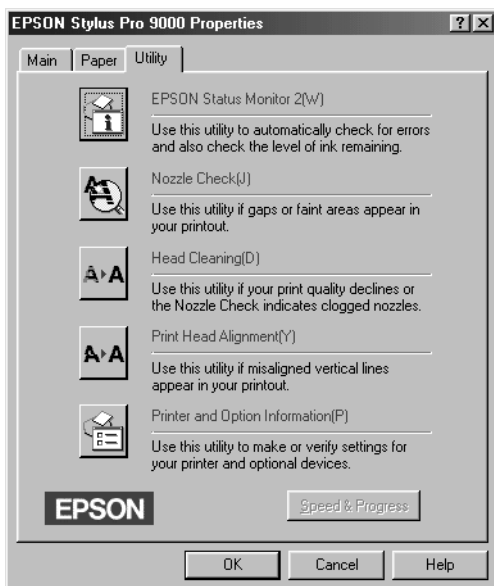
EPSON Stylus Pro 9000 Properties

?

X

Main

Paper

Utility

EPSON Status Monitor 2(W)

Use this utility to automatically check for errors and also check the level of ink remaining.

Nozzle Check(J)

Use this utility if gaps or faint areas appear in your printout.

A A

Head Cleaning(D)

Use this utility if your print quality declines or the Nozzle Check indicates clogged nozzles.

A A

Print Head Alignment(Y)

Use this utility if misaligned vertical lines appear in your printout.

Printer and Option Information(P)

Use this utility to make or verify settings for your printer and optional devices.

EPSON

Speed & Progress

OK

Cancel

Help